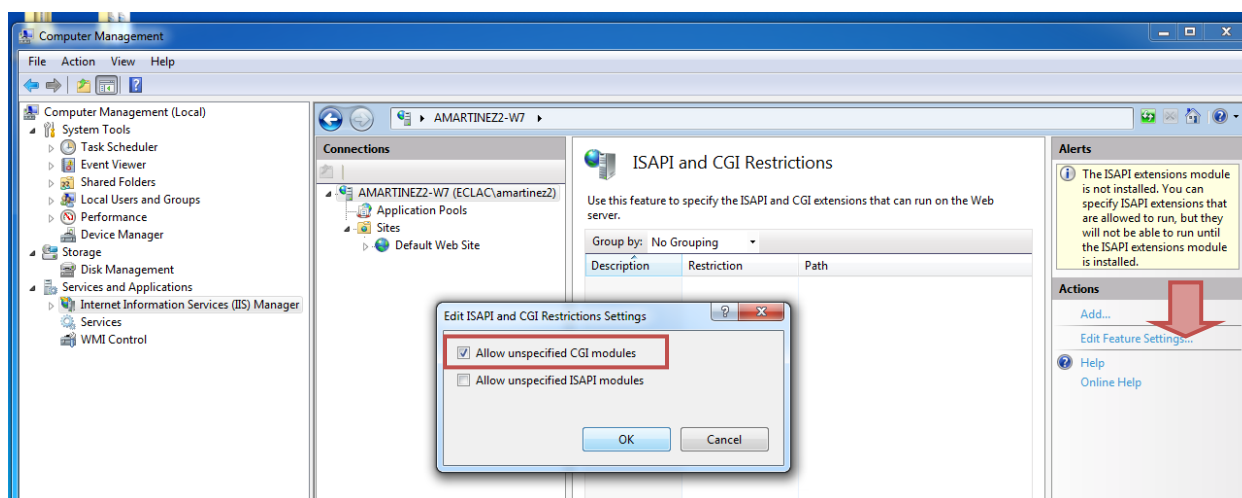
Computer Management

File Action View Help

Computer Management (Local)
System Tools
Task Scheduler
Event Viewer
Shared Folders
Local Users and Groups
Performance
Device Manager
Storage
Disk Management
Services and Applications
Internet Information Services (IIS) Manager
Services
WMI Control

AMARTINEZ2-W7 ▸

Connections
AMARTINEZ2-W7 (ECLAC\amartinez2)
Application Pools
Sites
Default Web Site

ISAPI and CGI Restrictions

Use this feature to specify the ISAPI and CGI extensions that can run on the Web server.

Group by: No Grouping

| Description | Restriction | Path |
|---|---|---|

Alerts
The ISAPI extensions module is not installed. You can specify ISAPI extensions that are allowed to run, but they will not be able to run until the ISAPI extensions module is installed.

Actions
Add...
Edit Feature Settings...
Help
Online Help

Edit ISAPI and CGI Restrictions Settings
? X
Allow unspecified CGI modules
Allow unspecified ISAPI modules
OK
Cancel